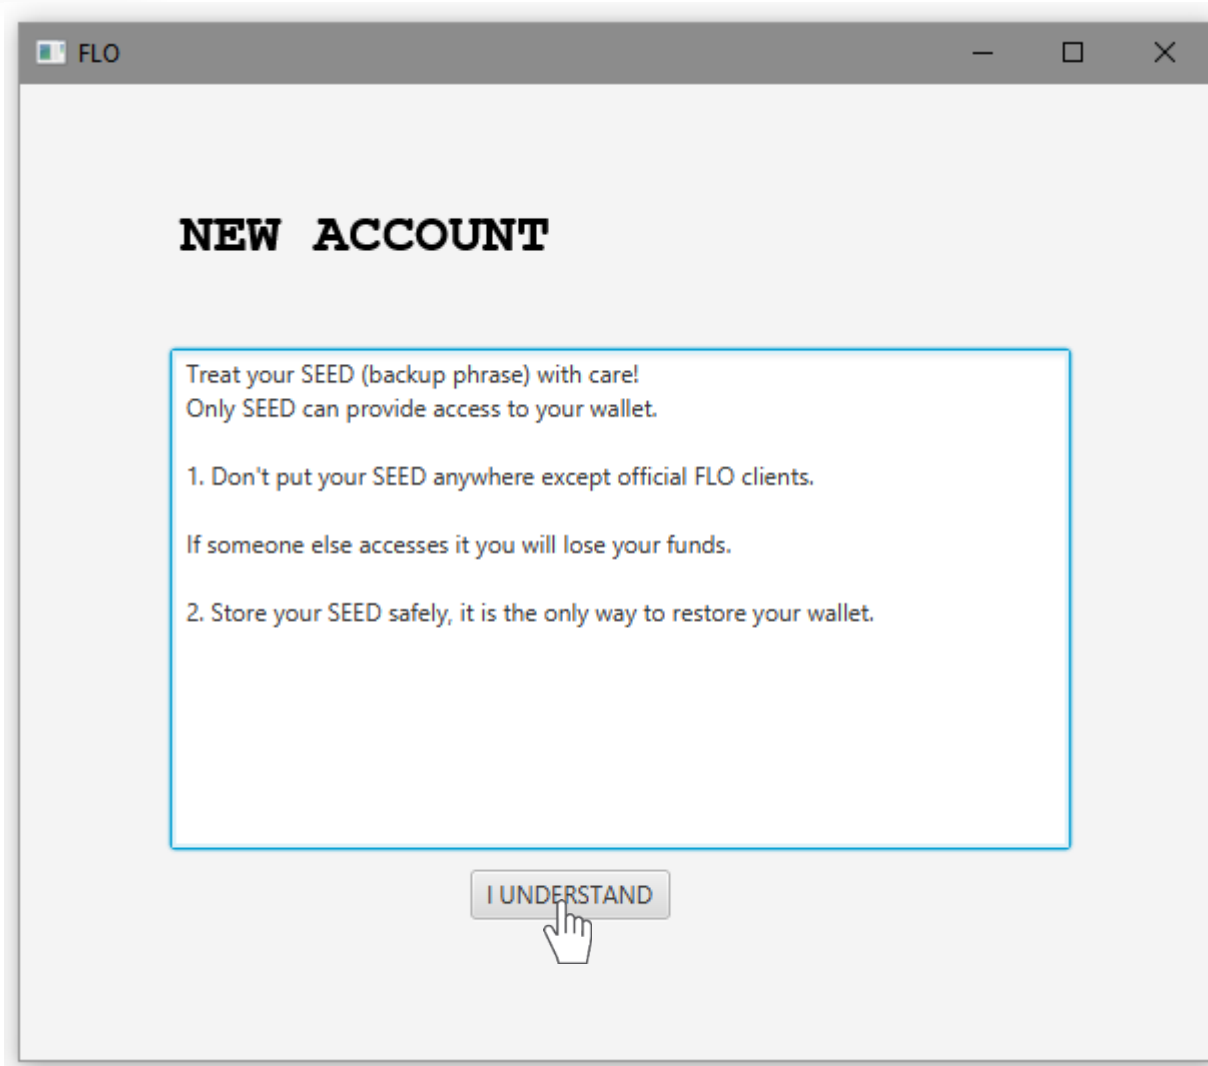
FLO

NEW ACCOUNT

Treat your SEED (backup phrase) with care!
Only SEED can provide access to your wallet.

1. Don't put your SEED anywhere except official FLO clients.

If someone else accesses it you will lose your funds.

2. Store your SEED safely, it is the only way to restore your wallet.

I UNDERSTAND